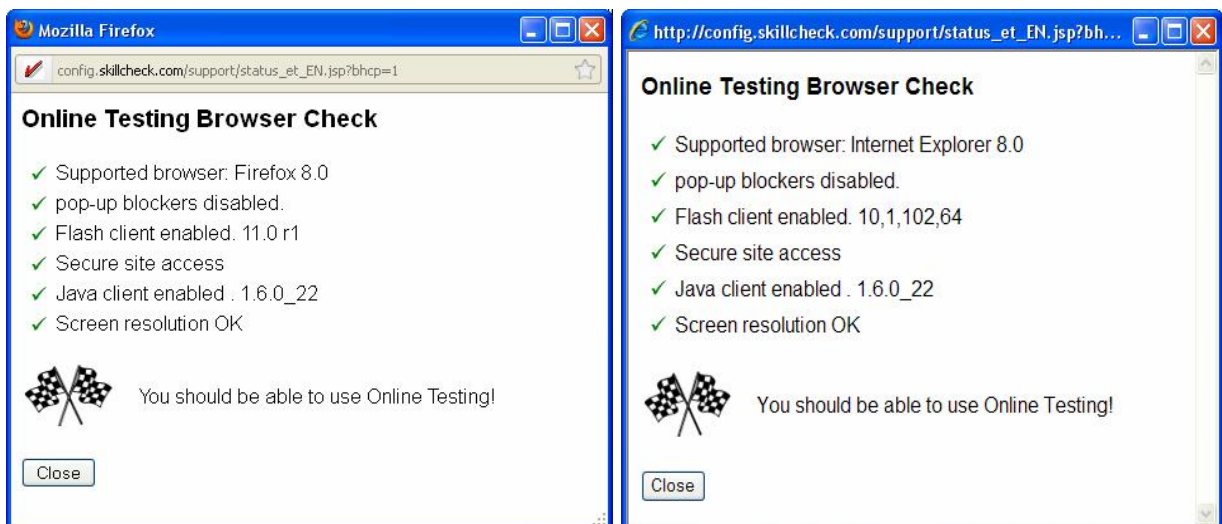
Mozilla Firefox

config.skillcheck.com/support/status_et_EN.jsp?bhcp=1

Online Testing Browser Check

✓ Supported browser: Firefox 8.0
✓ pop-up blockers disabled.
✓ Flash client enabled. 11.0 r1
✓ Secure site access
✓ Java client enabled . 1.6.0_22
✓ Screen resolution OK

You should be able to use Online Testing!

Close

http://config.skillcheck.com/support/status_et_EN.jsp?bh...

Online Testing Browser Check

✓ Supported browser: Internet Explorer 8.0
✓ pop-up blockers disabled.
✓ Flash client enabled. 10,1,102,64
✓ Secure site access
✓ Java client enabled . 1.6.0_22
✓ Screen resolution OK

You should be able to use Online Testing!

Close